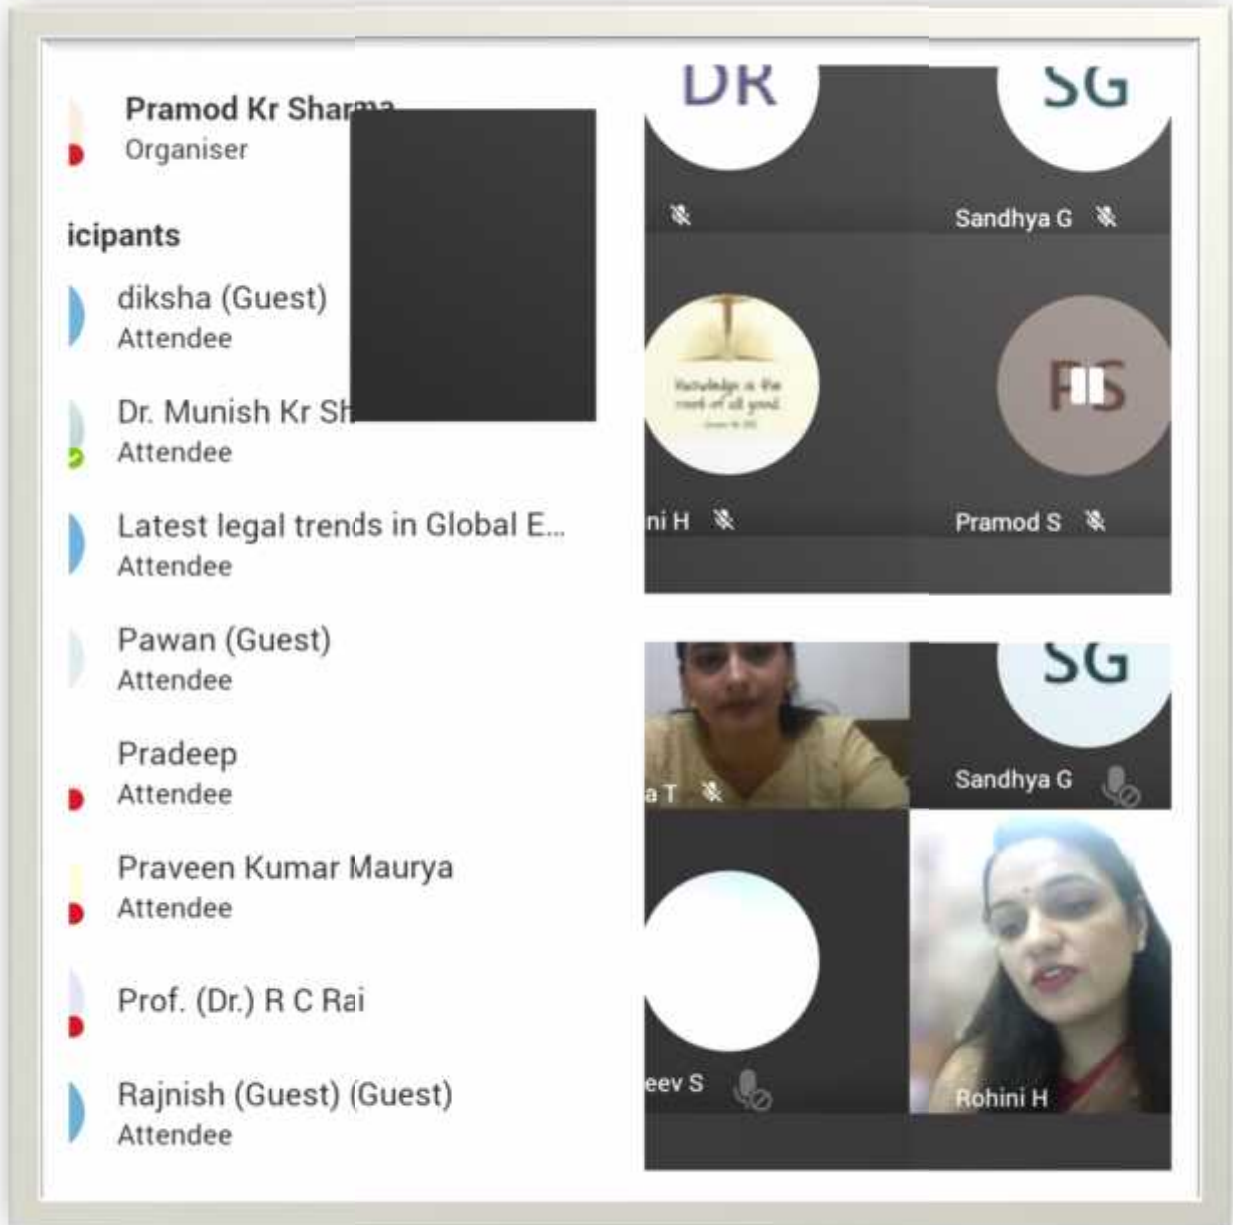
Pramod Kr Sharma
Organiser

icipants

diksha (Guest)
Attendee

Dr. Munish Kr Sh
Attendee

Latest legal trends in Global E...
Attendee

Pawan (Guest)
Attendee

Pradeep
Attendee

Praveen Kumar Maurya
Attendee

Prof. (Dr.) R C Rai

Rajnish (Guest) (Guest)
Attendee

DR

SG

Sandhya G

Knowledge is the root of all good.

ni H

PS

Pramod S

a T

SG

Sandhya G

eev S

Rohini H